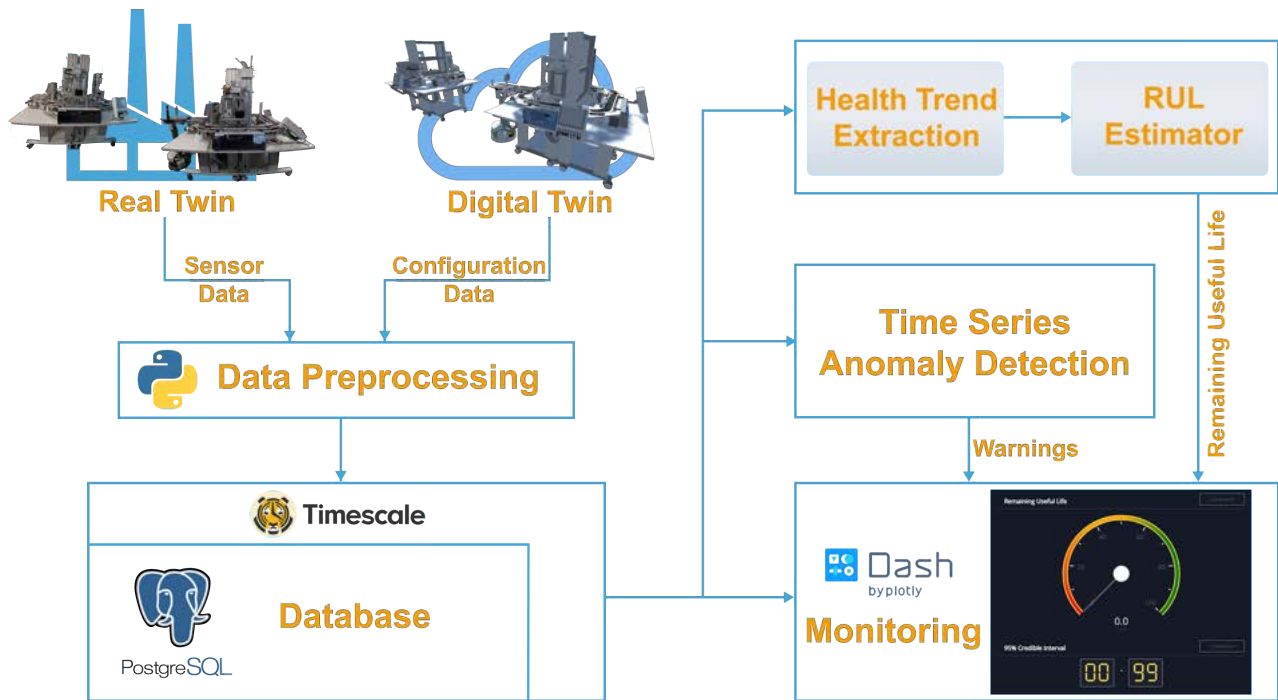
Real Twin

Digital Twin

Sensor Data

Configuration Data

Data Preprocessing

Timescale

Database

PostgreSQL

Health Trend Extraction

RUL Estimator

Remaining Useful Life

Time Series Anomaly Detection

Warnings

Dash by plotly

Monitoring

Remaining Useful Life

0.0

95% Credible Interval

00 99